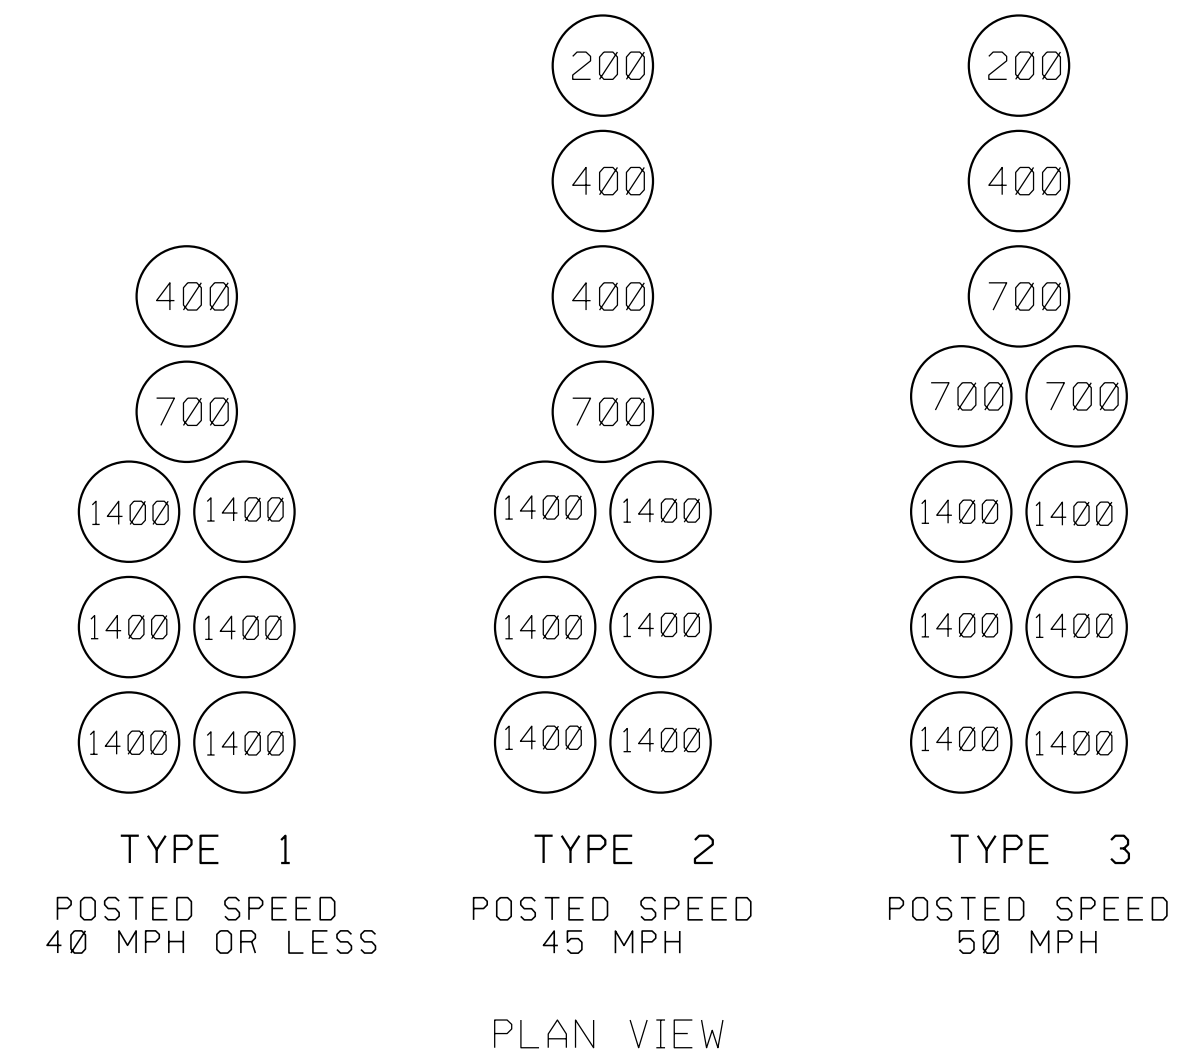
400
700
1400 1400
1400 1400
1400 1400

TYPE 1
POSTED SPEED
40 MPH OR LESS

200
400
400
700
1400 1400
1400 1400
1400 1400

TYPE 2
POSTED SPEED
45 MPH

200
400
700
700 700
1400 1400
1400 1400
1400 1400

TYPE 3
POSTED SPEED
50 MPH

PLAN VIEW